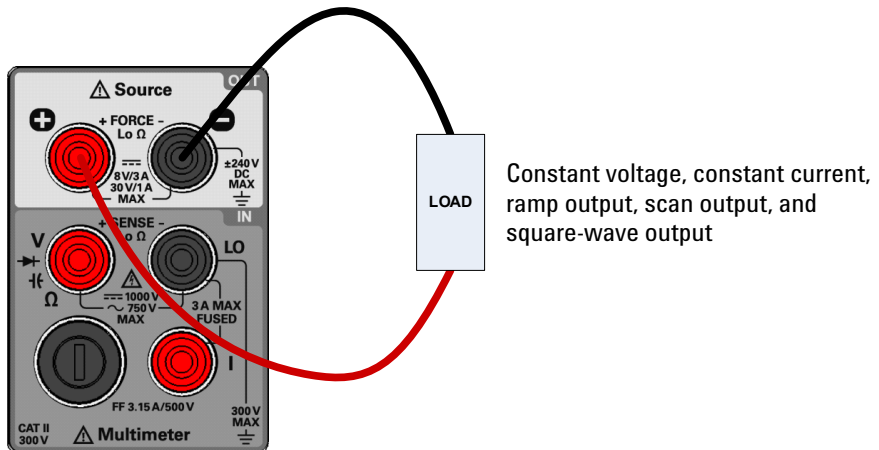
⚠ Source
OUT
+ FORCE –
Lo Ω
8 V/3 A
30 V/1 A
MAX
±240 V
DC
MAX
IN
+ SENSE –
Lo Ω
V
Ω
LO
⚠
1000 V
750 V
MAX
3 A MAX
FUSED
I
FF 3.15 A/500 V
300 V
MAX
CAT II
300 V
⚠ Multimeter

LOAD

Constant voltage, constant current, ramp output, scan output, and square-wave output